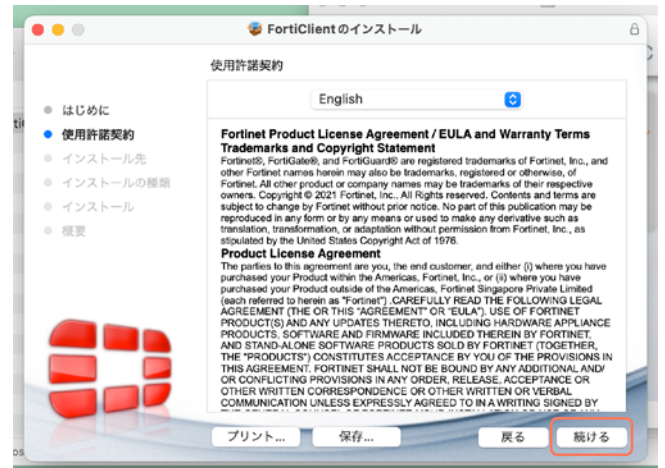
FortiClient のインストール

使用許諾契約

はじめに
使用許諾契約
インストール先
インストールの種類
インストール
概要

English

Fortinet Product License Agreement / EULA and Warranty Terms Trademarks and Copyright Statement
Fortinet®, FortiGate®, and FortiGuard® are registered trademarks of Fortinet, Inc., and other Fortinet names herein may also be trademarks, registered or otherwise, of Fortinet. All other product or company names may be trademarks of their respective owners. Copyright © 2021 Fortinet, Inc., All Rights reserved. Contents and terms are subject to change by Fortinet without prior notice. No part of this publication may be reproduced in any form or by any means or used to make any derivative such as translation, transformation, or adaptation without permission from Fortinet, Inc., as stipulated by the United States Copyright Act of 1976.
Product License Agreement
The parties to this agreement are you, the end customer, and either (i) where you have purchased your Product within the Americas, Fortinet, Inc., or (ii) where you have purchased your Product outside of the Americas, Fortinet Singapore Private Limited (each referred to herein as "Fortinet") .CAREFULLY READ THE FOLLOWING LEGAL AGREEMENT (THE OR THIS "AGREEMENT" OR "EULA"). USE OF FORTINET PRODUCT(S) AND ANY UPDATES THERETO, INCLUDING HARDWARE APPLIANCE PRODUCTS, SOFTWARE AND FIRMWARE INCLUDED THEREIN BY FORTINET, AND STAND-ALONE SOFTWARE PRODUCTS SOLD BY FORTINET (TOGETHER, THE "PRODUCTS") CONSTITUTES ACCEPTANCE BY YOU OF THE PROVISIONS IN THIS AGREEMENT. FORTINET SHALL NOT BE BOUND BY ANY ADDITIONAL AND/ OR CONFLICTING PROVISIONS IN ANY ORDER, RELEASE, ACCEPTANCE OR OTHER WRITTEN CORRESPONDENCE OR OTHER WRITTEN OR VERBAL COMMUNICATION UNLESS EXPRESSLY AGREED TO IN A WRITING SIGNED BY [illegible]

プリント...
保存...
戻る
続ける